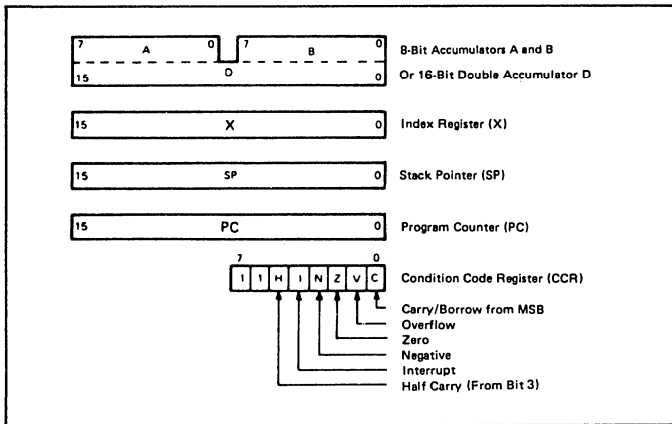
7 A 0 7 B 0
15 D 0
8-Bit Accumulators A and B
Or 16-Bit Double Accumulator D

15 X 0
Index Register (X)

15 SP 0
Stack Pointer (SP)

15 PC 0
Program Counter (PC)

7 0
| 1 | 1 | H | I | N | Z | V | C |
Condition Code Register (CCR)

Carry/Borrow from MSB
Overflow
Zero
Negative
Interrupt
Half Carry (From Bit 3)